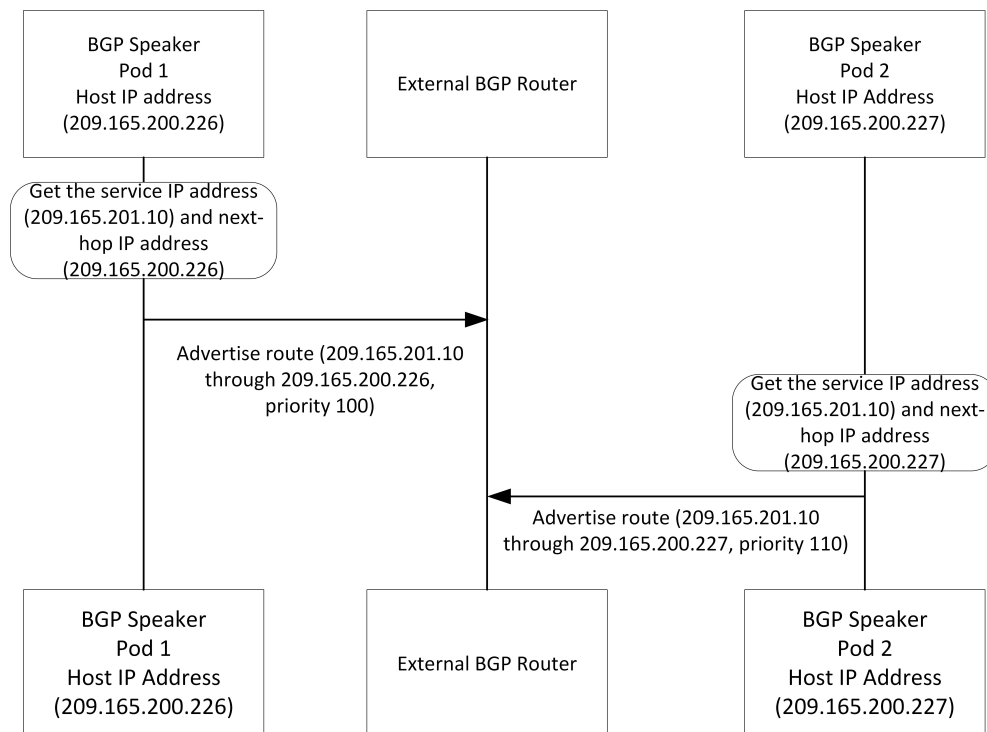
BGP Speaker
Pod 1
Host IP address
(209.165.200.226)

External BGP Router

BGP Speaker
Pod 2
Host IP Address
(209.165.200.227)

Get the service IP address (209.165.201.10) and next-hop IP address (209.165.200.226)

Advertise route (209.165.201.10 through 209.165.200.226, priority 100)

Get the service IP address (209.165.201.10) and next-hop IP address (209.165.200.227)

Advertise route (209.165.201.10 through 209.165.200.227, priority 110)

BGP Speaker
Pod 1
Host IP Address
(209.165.200.226)

External BGP Router

BGP Speaker
Pod 2
Host IP Address
(209.165.200.227)